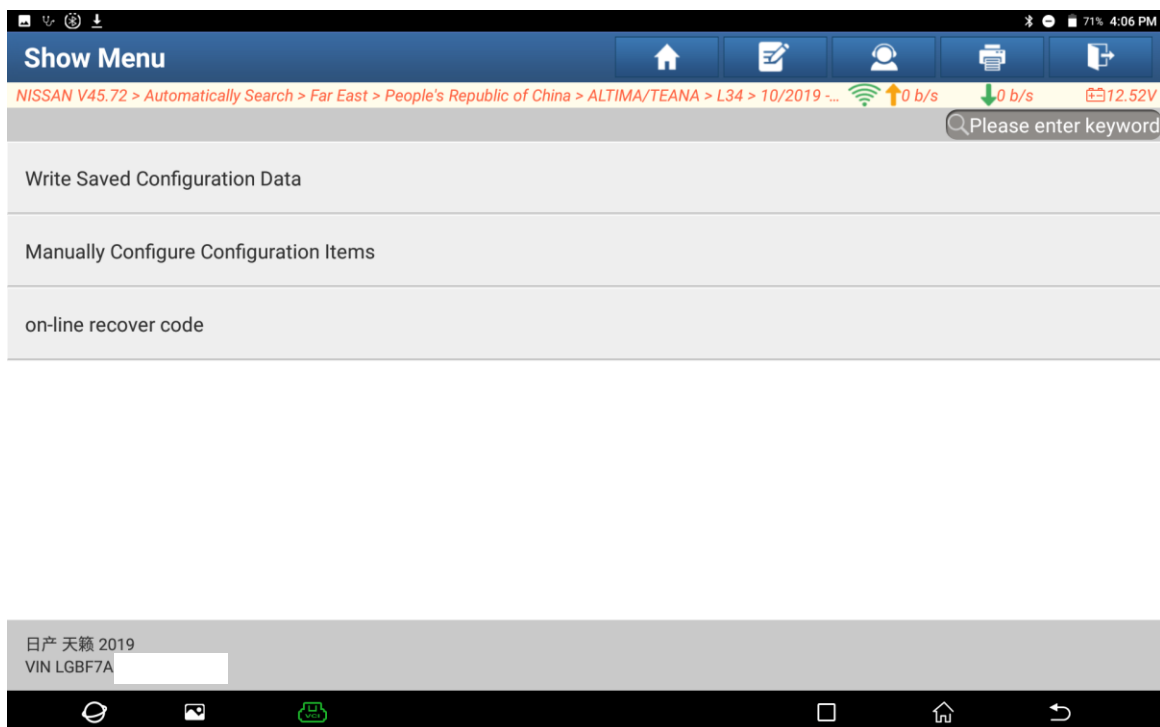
71% 4:06 PM

Show Menu

NISSAN V45.72 > Automatically Search > Far East > People's Republic of China > ALTIMA/TEANA > L34 > 10/2019 -... 0 b/s 0 b/s 12.52V

Please enter keyword

Write Saved Configuration Data

Manually Configure Configuration Items

on-line recover code

日产 天籁 2019
VIN LGBF7A

VCI